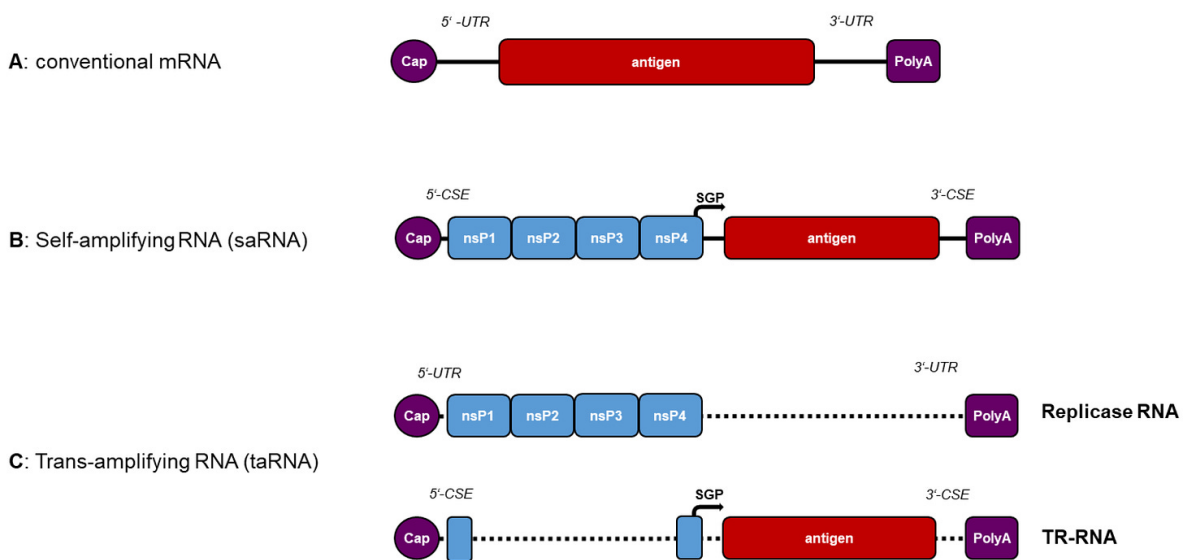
A: conventional mRNA

5′ -UTR

3′-UTR

Cap

antigen

PolyA

B: Self-amplifying RNA (saRNA)

5′-CSE

SGP

3′-CSE

Cap

nsP1

nsP2

nsP3

nsP4

antigen

PolyA

C: Trans-amplifying RNA (taRNA)

5′-UTR

3′-UTR

Cap

nsP1

nsP2

nsP3

nsP4

PolyA

Replicase RNA

5′-CSE

SGP

3′-CSE

Cap

antigen

PolyA

TR-RNA